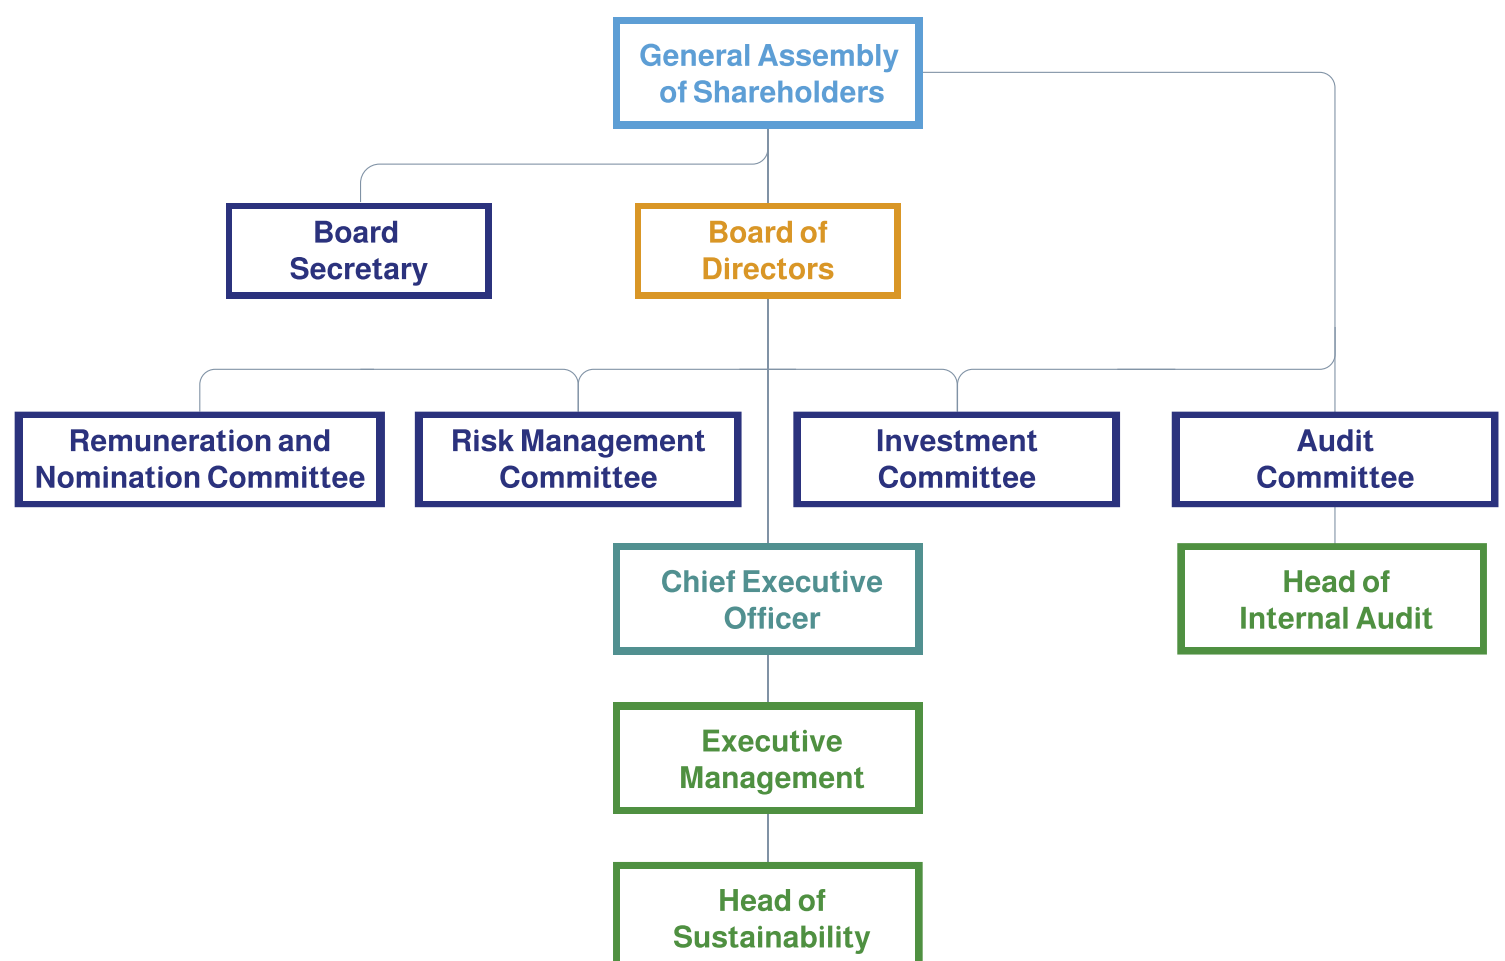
General Assembly of Shareholders

Board Secretary

Board of Directors

Remuneration and Nomination Committee

Risk Management Committee

Investment Committee

Audit Committee

Chief Executive Officer

Head of Internal Audit

Executive Management

Head of Sustainability